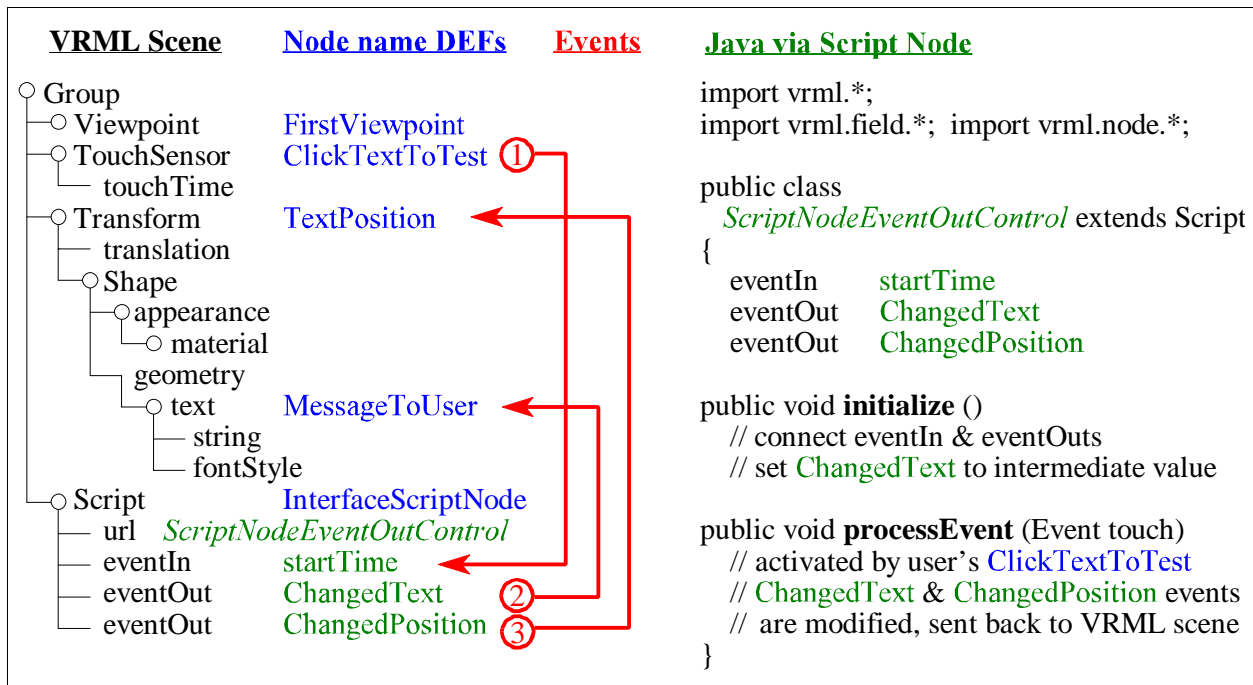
VRML Scene

Group
Viewpoint
TouchSensor
touchTime
Transform
translation
Shape
appearance
material
geometry
text
string
fontStyle
Script
url ScriptNodeEventOutControl
eventIn
eventOut
eventOut

Node name DEFs

FirstViewpoint
ClickTextToTest
TextPosition
MessageToUser
InterfaceScriptNode
startTime
ChangedText
ChangedPosition

Events

1
2
3

Java via Script Node

import vrml.*;
import vrml.field.*; import vrml.node.*;

public class
ScriptNodeEventOutControl extends Script
{
eventIn startTime
eventOut ChangedText
eventOut ChangedPosition

public void **initialize** ()
// connect eventIn & eventOuts
// set ChangedText to intermediate value

public void **processEvent** (Event touch)
// activated by user's ClickTextToTest
// ChangedText & ChangedPosition events
// are modified, sent back to VRML scene
}